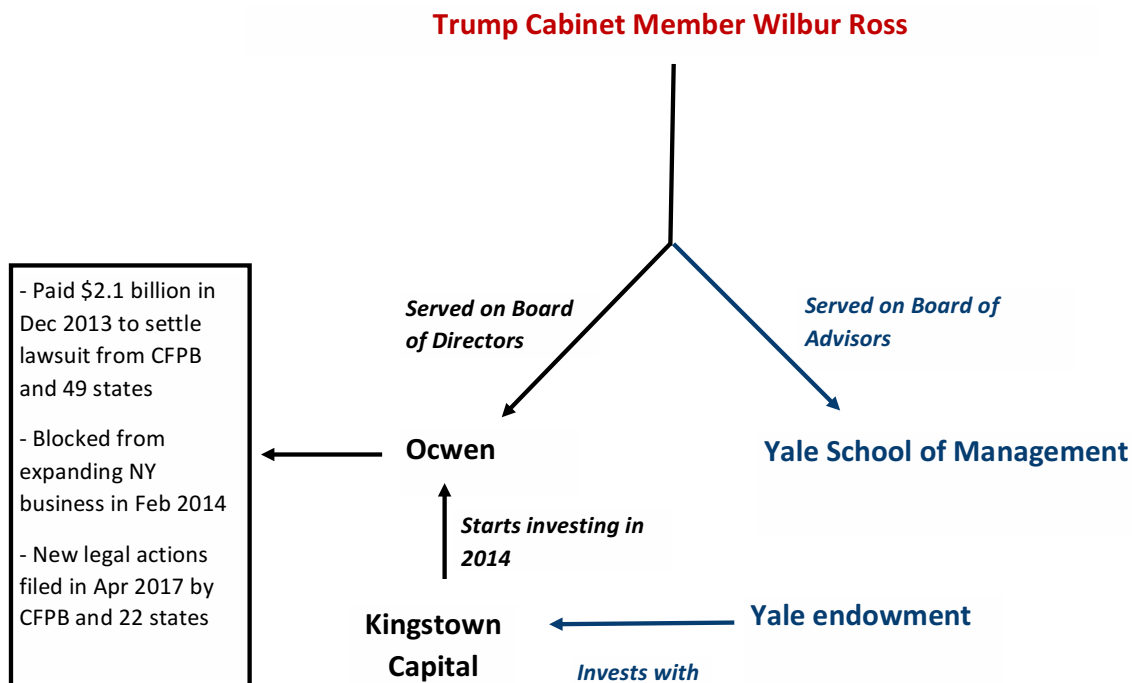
Trump Cabinet Member Wilbur Ross

Served on Board of Directors

Served on Board of Advisors

- Paid \$2.1 billion in Dec 2013 to settle lawsuit from CFPB and 49 states

- Blocked from expanding NY business in Feb 2014

- New legal actions filed in Apr 2017 by CFPB and 22 states

Ocwen

Yale School of Management

Starts investing in 2014

Kingstown Capital

Yale endowment

Invests with